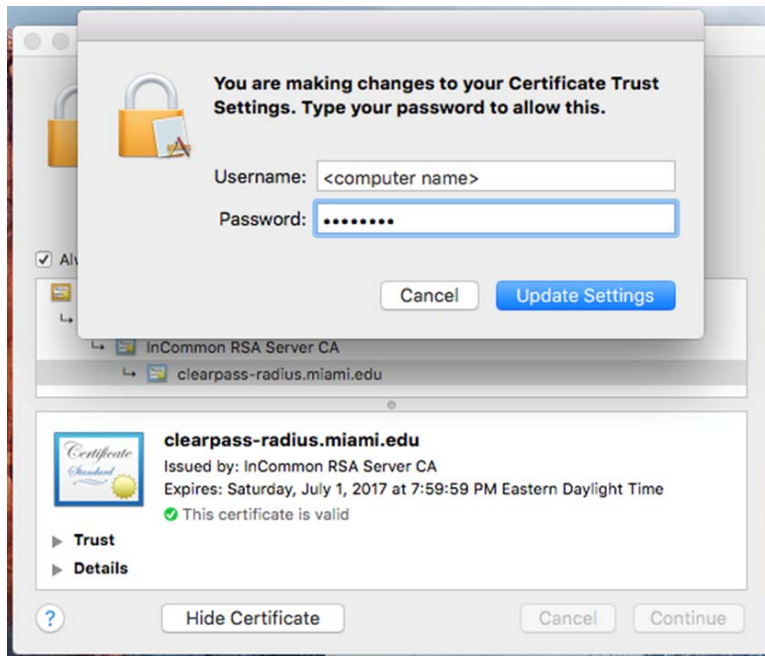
You are making changes to your Certificate Trust Settings. Type your password to allow this.

Username: <computer name>

Password: ••••••••

Cancel

Update Settings

Alw

InCommon RSA Server CA

clearpass-radius.miami.edu

Certificate Standard

clearpass-radius.miami.edu

Issued by: InCommon RSA Server CA

Expires: Saturday, July 1, 2017 at 7:59:59 PM Eastern Daylight Time

This certificate is valid

Trust

Details

?

Hide Certificate

Cancel

Continue